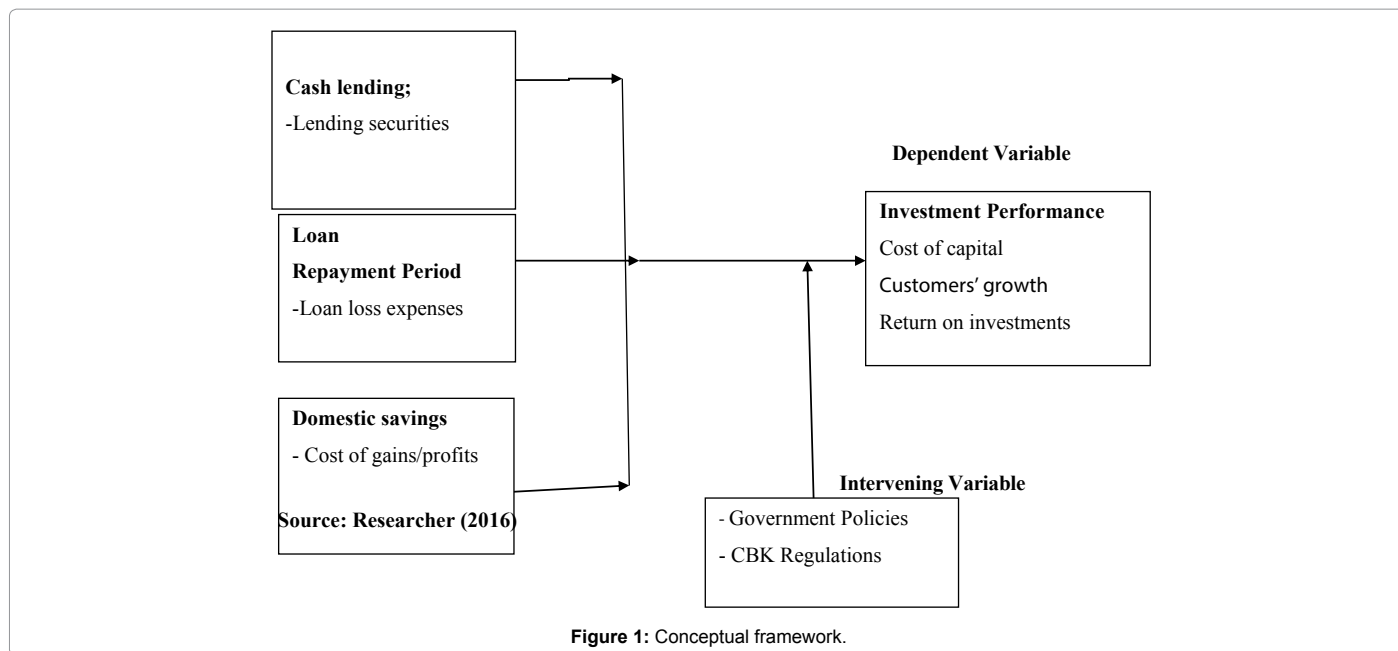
Cash lending;
-Lending securities

Dependent Variable

Investment Performance
Cost of capital
Customers' growth
Return on investments

Loan
Repayment Period
-Loan loss expenses

Domestic savings
- Cost of gains/profits

Source: Researcher (2016)

Intervening Variable

- Government Policies
- CBK Regulations

**Figure 1:** Conceptual framework.